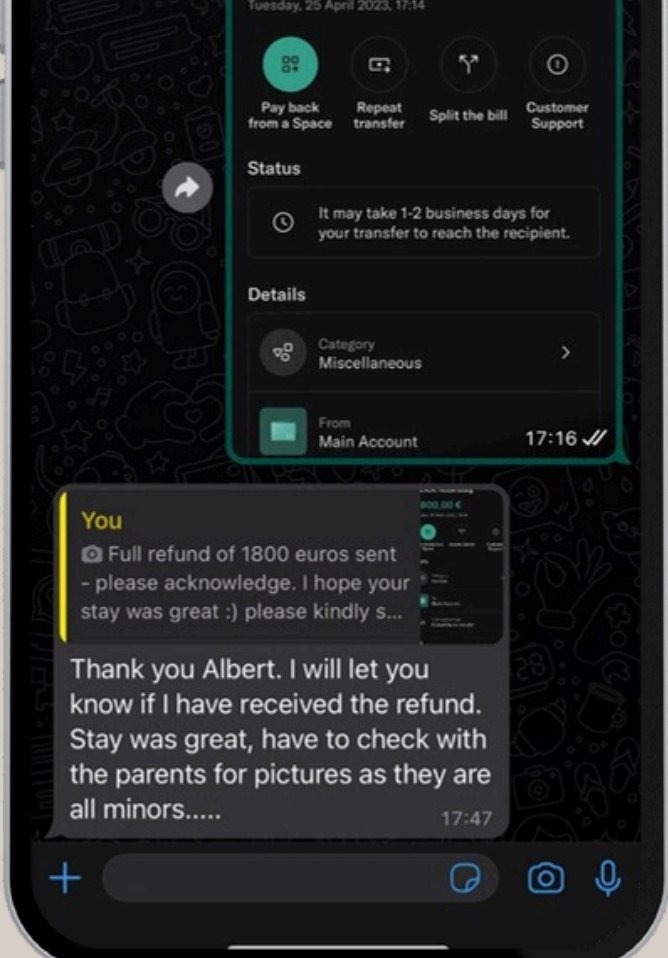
Tuesday, 25 April 2023, 17:14

Pay back from a Space

Repeat transfer

Split the bill

Customer Support

Status

It may take 1-2 business days for your transfer to reach the recipient.

Details

Category
Miscellaneous

From
Main Account

17:16

You

Full refund of 1800 euros sent - please acknowledge. I hope your stay was great :) please kindly s...

800,00 €

Thank you Albert. I will let you know if I have received the refund. Stay was great, have to check with the parents for pictures as they are all minors.....

17:47